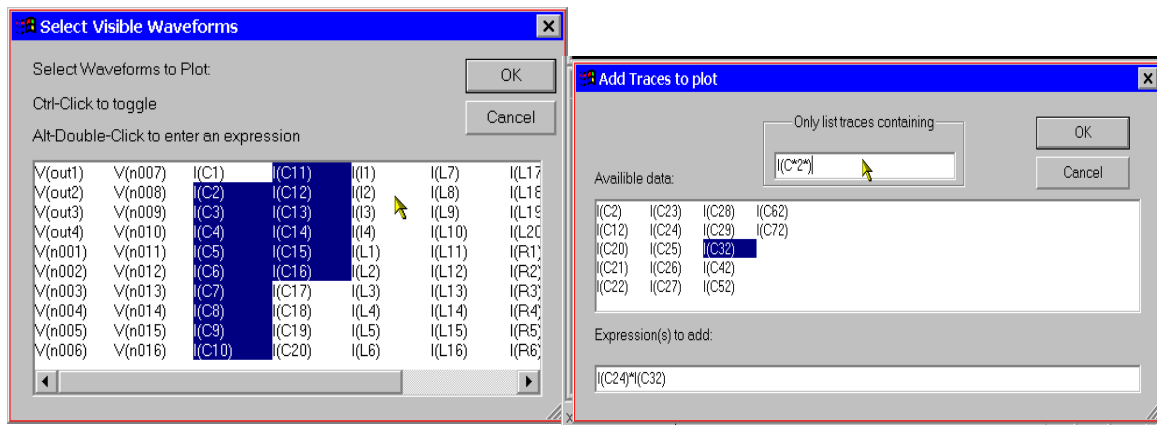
Select Visible Waveforms

Select Waveforms to Plot:

Ctrl-Click to toggle

Alt-Double-Click to enter an expression

OK

Cancel

| | | | | | | |
|---|---|---|---|---|---|---|
| V(out1) | V(n007) | I(C1) | I(C11) | I(I1) | I(L7) | I(L17 |
| V(out2) | V(n008) | I(C2) | I(C12) | I(I2) | I(L8) | I(L18 |
| V(out3) | V(n009) | I(C3) | I(C13) | I(I3) | I(L9) | I(L19 |
| V(out4) | V(n010) | I(C4) | I(C14) | I(I4) | I(L10) | I(L20 |
| V(n001) | V(n011) | I(C5) | I(C15) | I(L1) | I(L11) | I(R1) |
| V(n002) | V(n012) | I(C6) | I(C16) | I(L2) | I(L12) | I(R2) |
| V(n003) | V(n013) | I(C7) | I(C17) | I(L3) | I(L13) | I(R3) |
| V(n004) | V(n014) | I(C8) | I(C18) | I(L4) | I(L14) | I(R4) |
| V(n005) | V(n015) | I(C9) | I(C19) | I(L5) | I(L15) | I(R5) |
| V(n006) | V(n016) | I(C10) | I(C20) | I(L6) | I(L16) | I(R6) |

Add Traces to plot

Only list traces containing

I(C*2*)

OK

Cancel

Availible data:

| | | | |
|---|---|---|---|
| I(C2) | I(C23) | I(C28) | I(C62) |
| I(C12) | I(C24) | I(C29) | I(C72) |
| I(C20) | I(C25) | I(C32) | |
| I(C21) | I(C26) | I(C42) | |
| I(C22) | I(C27) | I(C52) | |

Expression(s) to add:

I(C24)*I(C32)